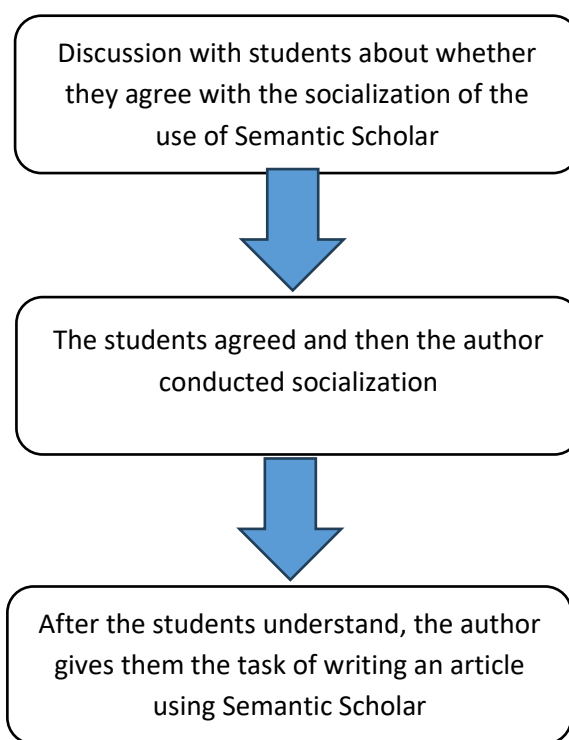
Discussion with students about whether they agree with the socialization of the use of Semantic Scholar

The students agreed and then the author conducted socialization

After the students understand, the author gives them the task of writing an article using Semantic Scholar